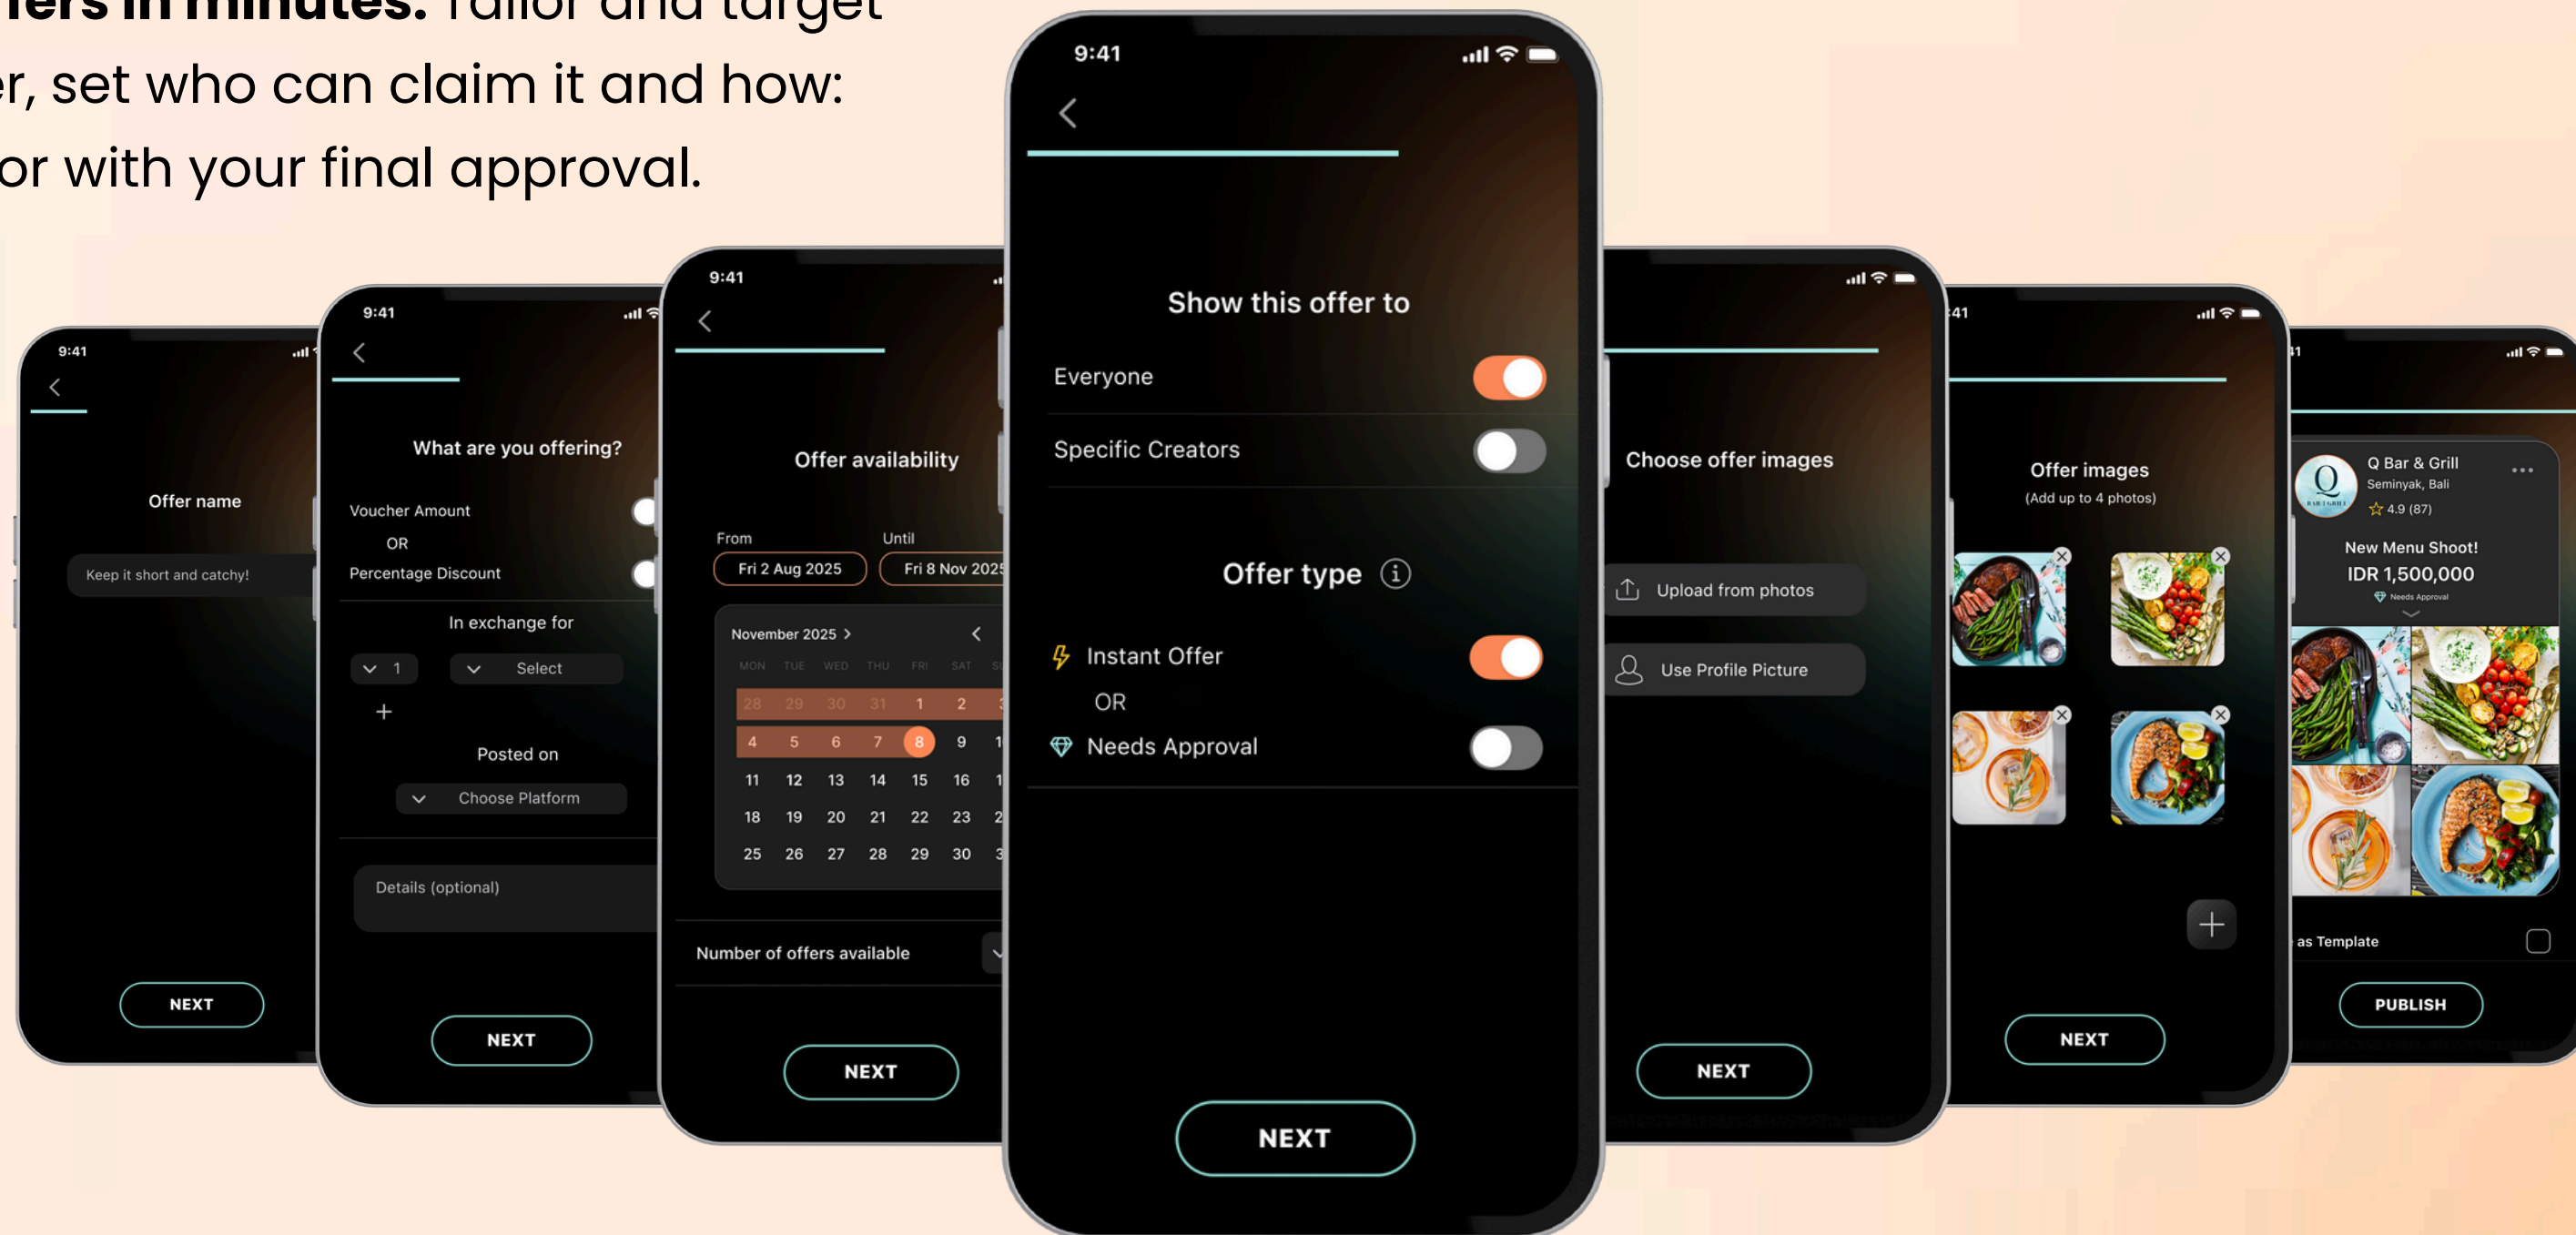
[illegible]fers in minutes. Tailor and target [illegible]r, set who can claim it and how: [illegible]or with your final approval.

9:41

Offer name

Keep it short and catchy!

NEXT

9:41

What are you offering?

Voucher Amount

OR

Percentage Discount

In exchange for

1

Select

+

Posted on

Choose Platform

Details (optional)

NEXT

9:41

Offer availability

From

Fri 2 Aug 2025

Until

Fri 8 Nov 2025

November 2025 >

| MON | TUE | WED | THU | FRI | SAT | SU |
|---|---|---|---|---|---|---|
| 28 | 29 | 30 | 31 | 1 | 2 | 3 |
| 4 | 5 | 6 | 7 | 8 | 9 | 1 |
| 11 | 12 | 13 | 14 | 15 | 16 | 1 |
| 18 | 19 | 20 | 21 | 22 | 23 | 2 |
| 25 | 26 | 27 | 28 | 29 | 30 | 3 |

Number of offers available

NEXT

9:41

Show this offer to

Everyone

Specific Creators

Offer type

Instant Offer

OR

Needs Approval

NEXT

Choose offer images

Upload from photos

Use Profile Picture

NEXT

41

Offer images

(Add up to 4 photos)

+

NEXT

41

Q Bar & Grill

Seminyak, Bali

4.9 (87)

New Menu Shoot!

IDR 1,500,000

Needs Approval

as Template

PUBLISH